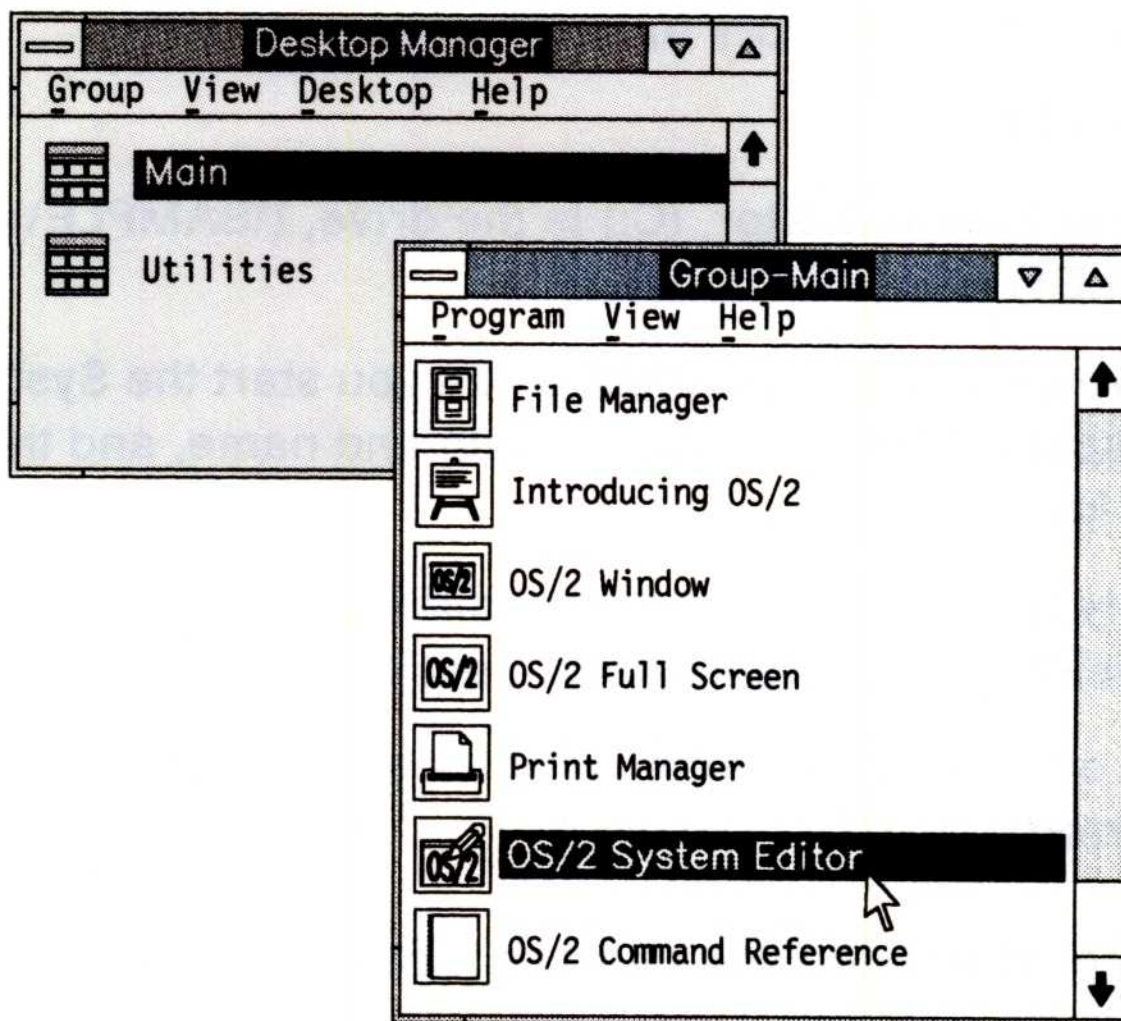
Desktop Manager

Group View Desktop Help

Main

Utilities

Group-Main

Program View Help

File Manager

Introducing OS/2

OS/2 Window

OS/2 Full Screen

Print Manager

OS/2 System Editor

OS/2 Command Reference